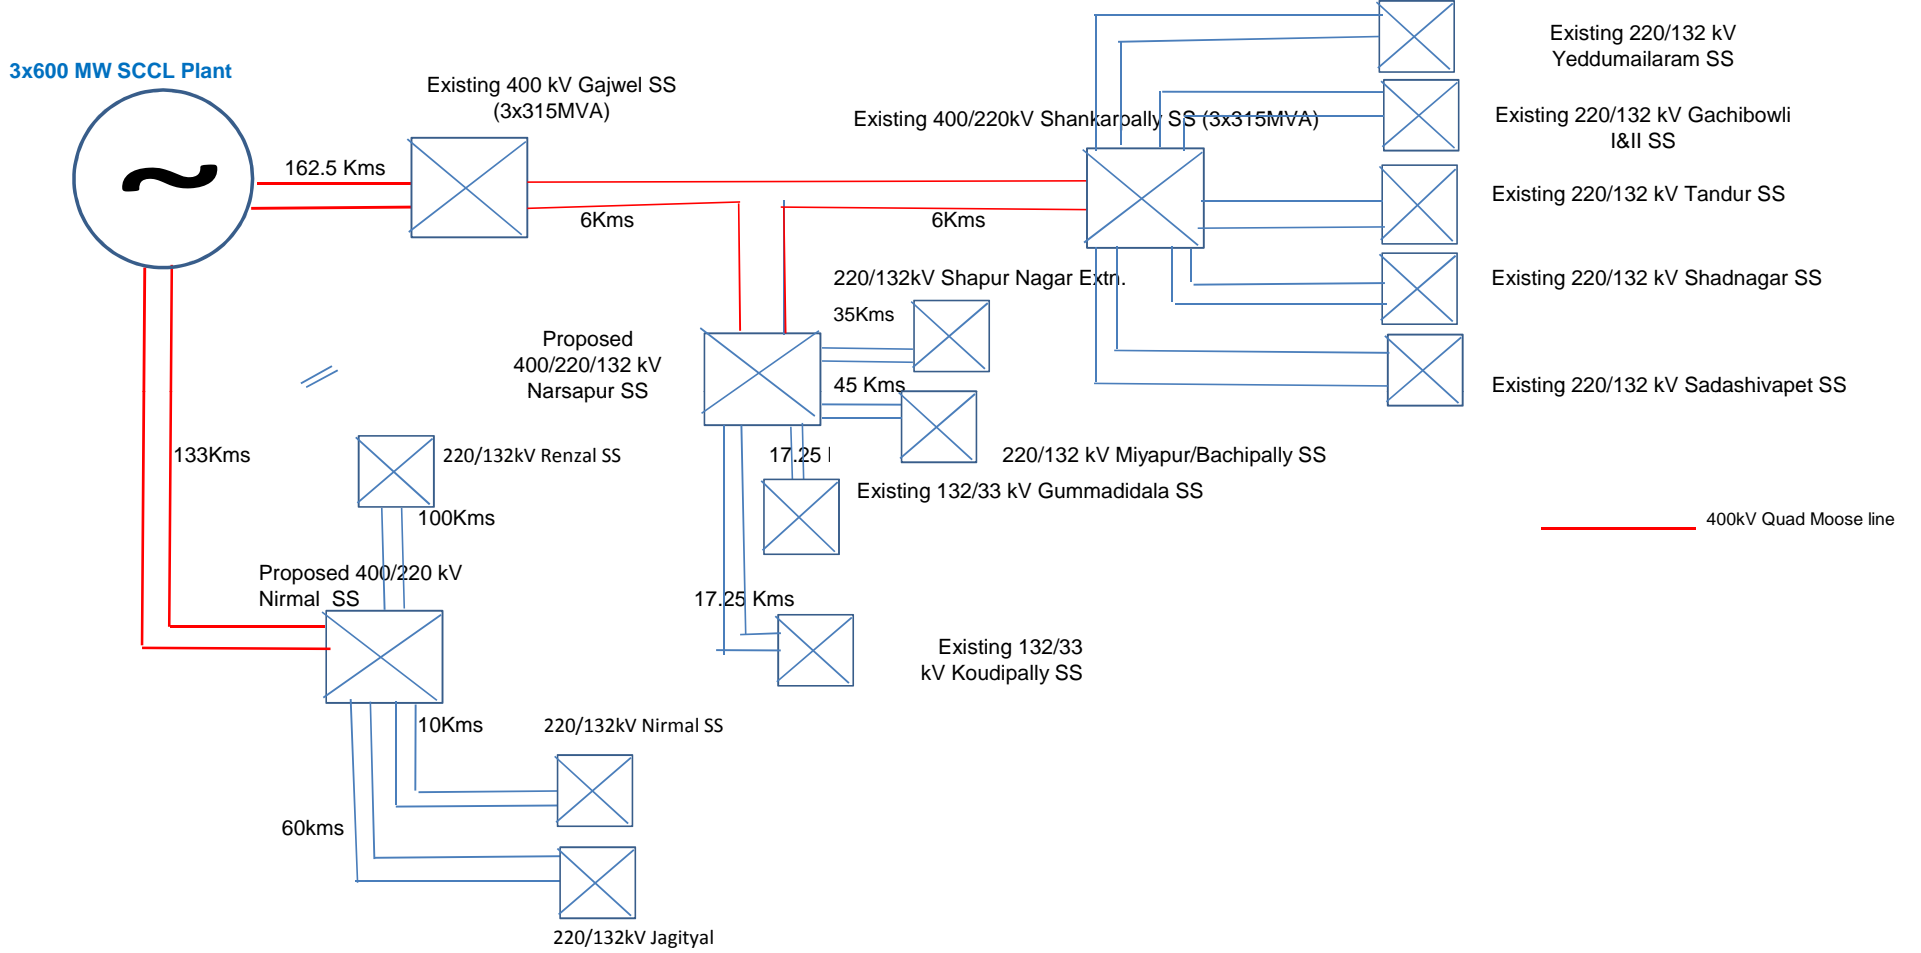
3x600 MW SCCL Plant

~

Existing 400 kV Gajwel SS
(3x315MVA)

162.5 Kms

6Kms

Existing 400/220kV Shankarpally SS (3x315MVA)

6Kms

Existing 220/132 kV
Yeddumailaram SS

Existing 220/132 kV Gachibowli
I&II SS

Existing 220/132 kV Tandur SS

Existing 220/132 kV Shadnagar SS

Existing 220/132 kV Sadashivapet SS

220/132kV Shapur Nagar Extn.

35Kms

Proposed
400/220/132 kV
Narsapur SS

45 Kms

220/132 kV Miyapur/Bachipally SS

17.25 |

Existing 132/33 kV Gummadidala SS

133Kms

220/132kV Renzal SS

100Kms

400kV Quad Moose line

Proposed 400/220 kV
Nirmal SS

17.25 Kms

Existing 132/33
kV Koudipally SS

10Kms

220/132kV Nirmal SS

60kms

220/132kV Jagityal